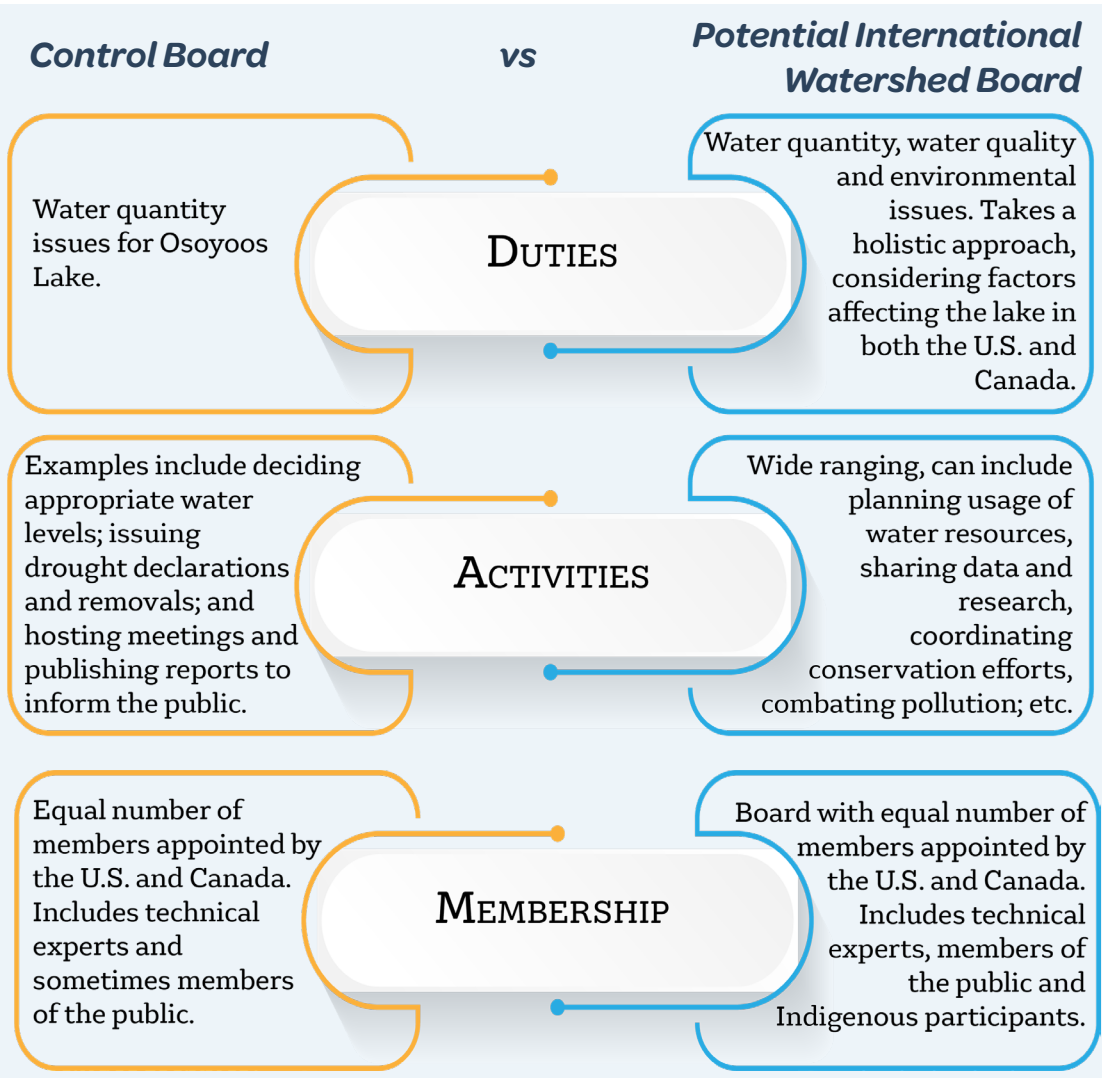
Control Board

vs

Potential International Watershed Board

Water quantity issues for Osoyoos Lake.

Duties

Water quantity, water quality and environmental issues. Takes a holistic approach, considering factors affecting the lake in both the U.S. and Canada.

Examples include deciding appropriate water levels; issuing drought declarations and removals; and hosting meetings and publishing reports to inform the public.

Activities

Wide ranging, can include planning usage of water resources, sharing data and research, coordinating conservation efforts, combating pollution; etc.

Equal number of members appointed by the U.S. and Canada. Includes technical experts and sometimes members of the public.

Membership

Board with equal number of members appointed by the U.S. and Canada. Includes technical experts, members of the public and Indigenous participants.